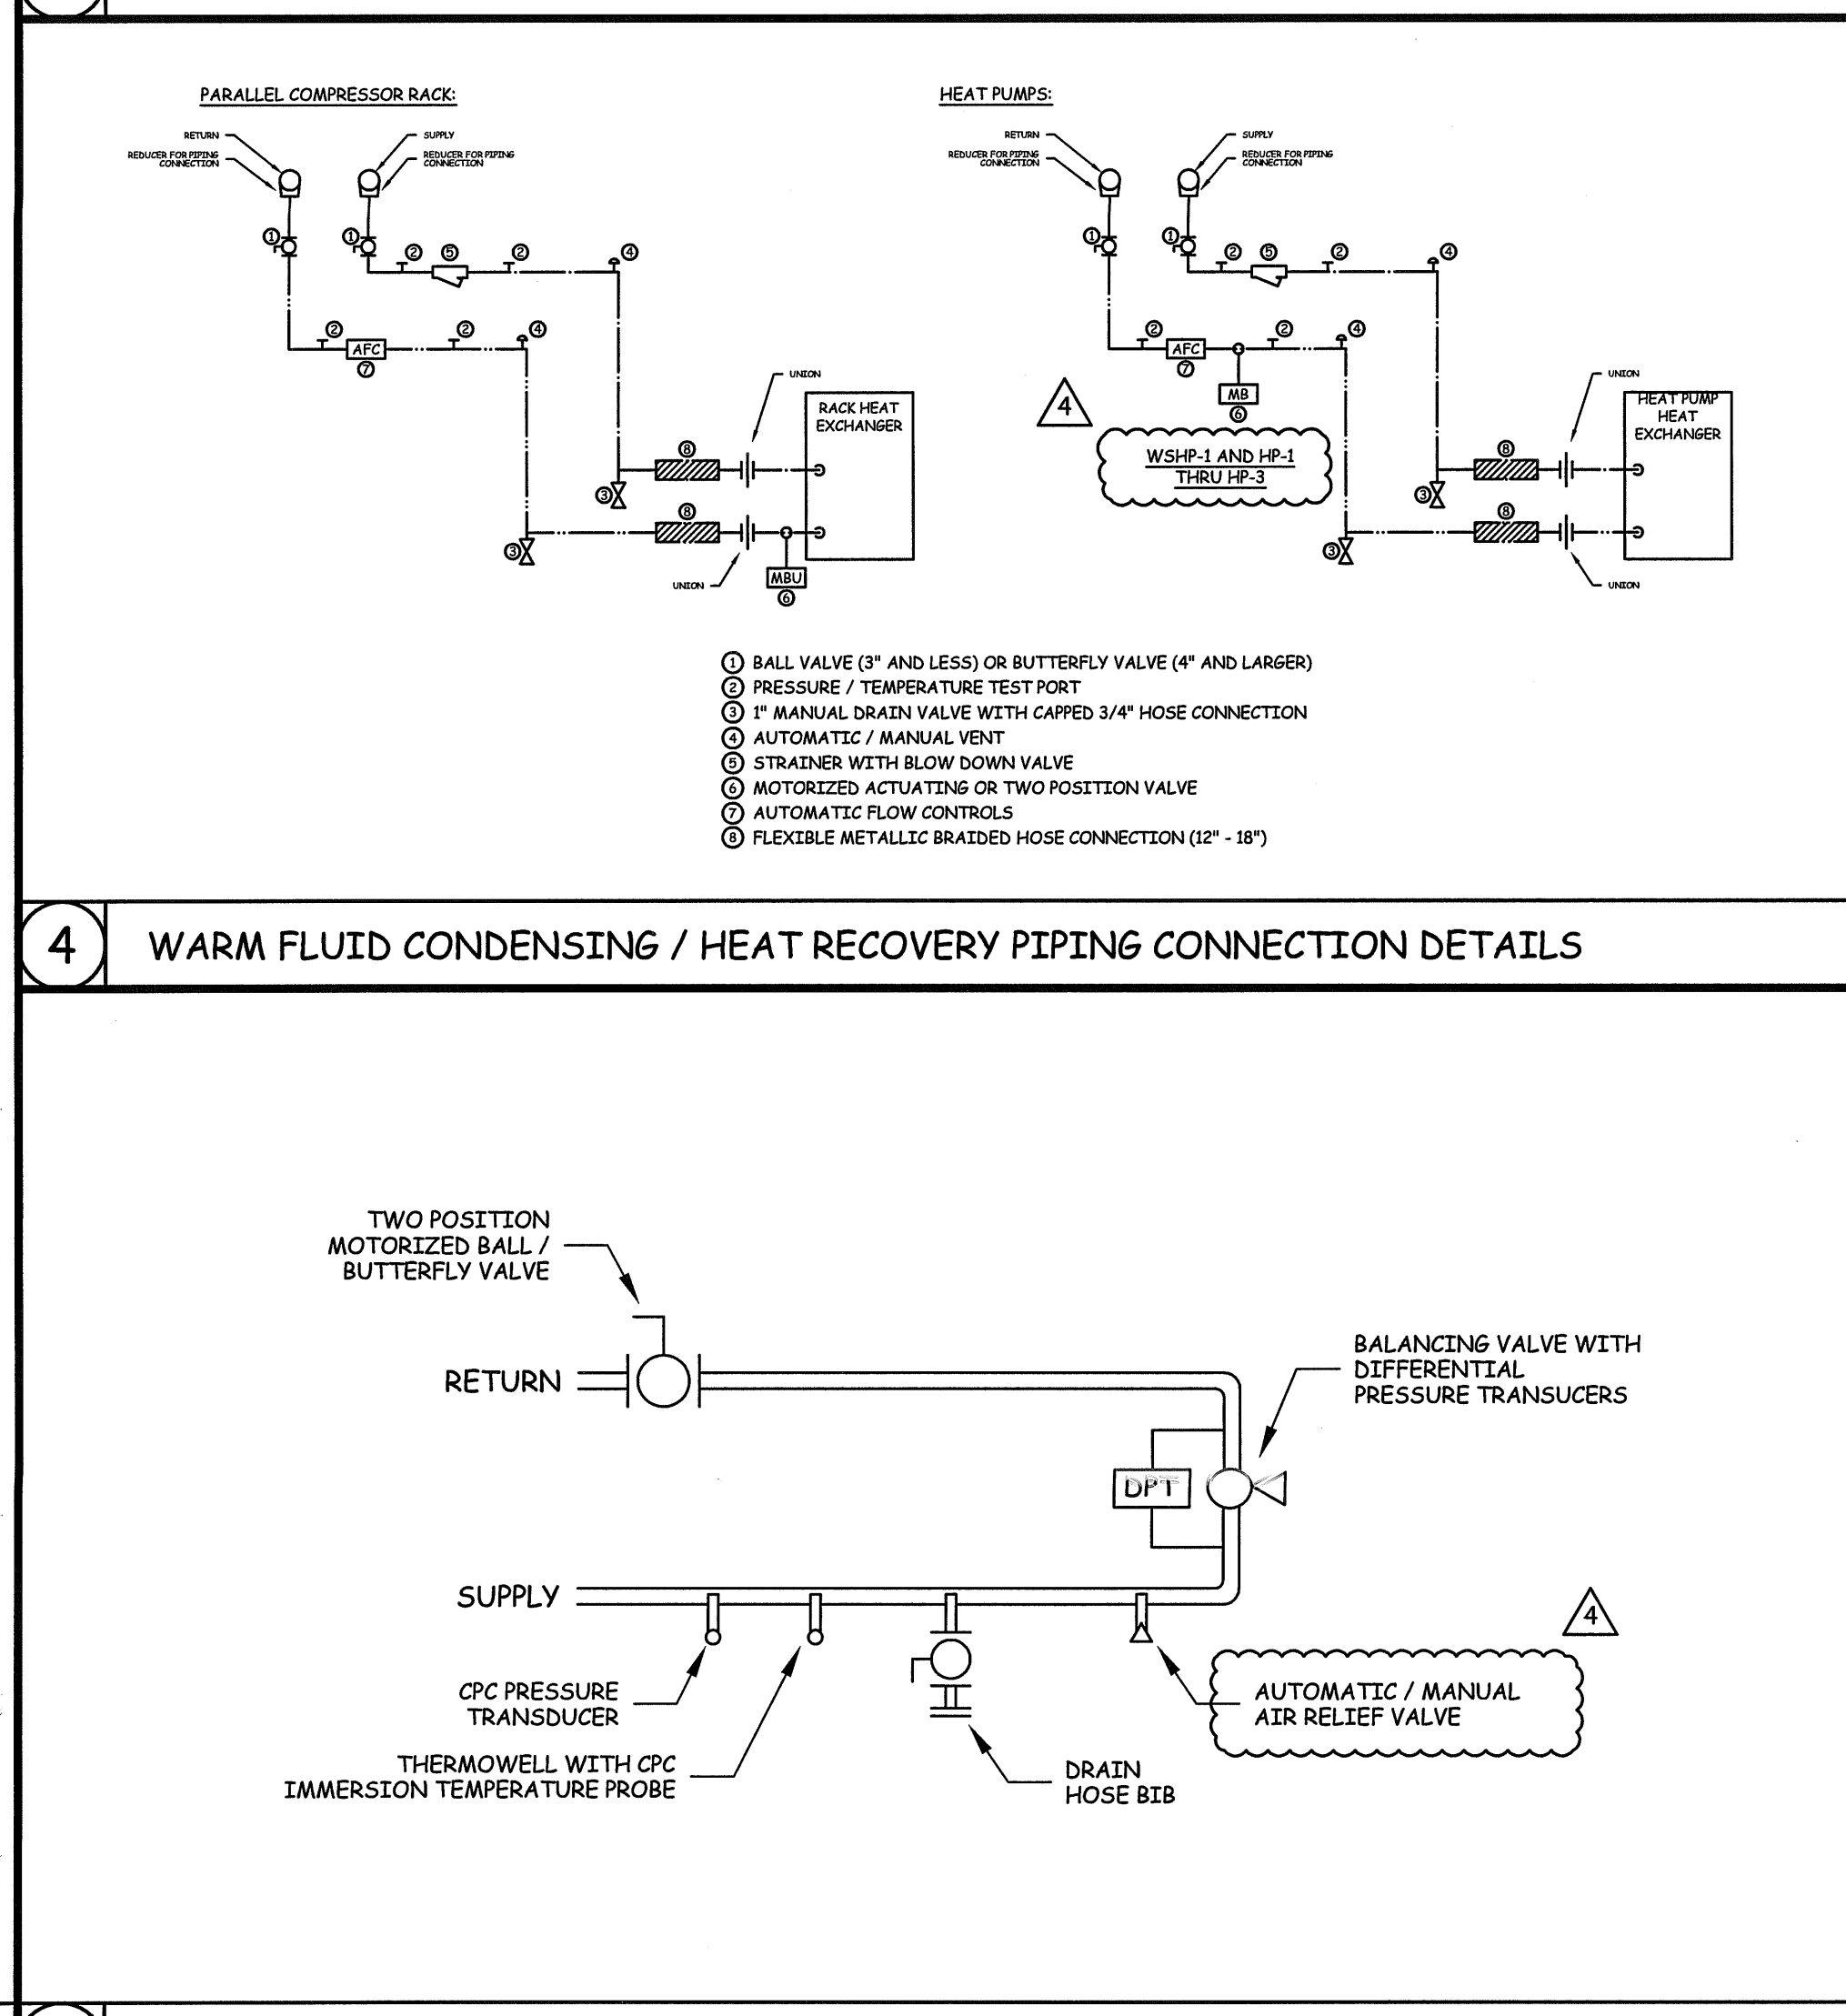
PARALLEL COMPRESSOR RACK:

RETURN
REDUCER FOR PIPING CONNECTION
SUPPLY
REDUCER FOR PIPING CONNECTION

① ① ② ⑤ ② ④
② AFC ② ④
⑦
UNION
RACK HEAT EXCHANGER
⑧
③
⑧
③
UNION
MBU
⑥

HEAT PUMPS:

RETURN
REDUCER FOR PIPING CONNECTION
SUPPLY
REDUCER FOR PIPING CONNECTION

① ① ② ⑤ ② ④
② AFC ② ④
⑦
MB
⑥
4
WSHP-1 AND HP-1 THRU HP-3
UNION
HEAT PUMP HEAT EXCHANGER
⑧
③
⑧
③
UNION

① BALL VALVE (3" AND LESS) OR BUTTERFLY VALVE (4" AND LARGER)
② PRESSURE / TEMPERATURE TEST PORT
③ 1" MANUAL DRAIN VALVE WITH CAPPED 3/4" HOSE CONNECTION
④ AUTOMATIC / MANUAL VENT
⑤ STRAINER WITH BLOW DOWN VALVE
⑥ MOTORIZED ACTUATING OR TWO POSITION VALVE
⑦ AUTOMATIC FLOW CONTROLS
⑧ FLEXIBLE METALLIC BRAIDED HOSE CONNECTION (12" - 18")

4 WARM FLUID CONDENSING / HEAT RECOVERY PIPING CONNECTION DETAILS

TWO POSITION MOTORIZED BALL / BUTTERFLY VALVE

RETURN

BALANCING VALVE WITH DIFFERENTIAL PRESSURE TRANSUCERS

DPT

SUPPLY

4

CPC PRESSURE TRANSDUCER

THERMOWELL WITH CPC IMMERSION TEMPERATURE PROBE

DRAIN HOSE BIB

AUTOMATIC / MANUAL AIR RELIEF VALVE